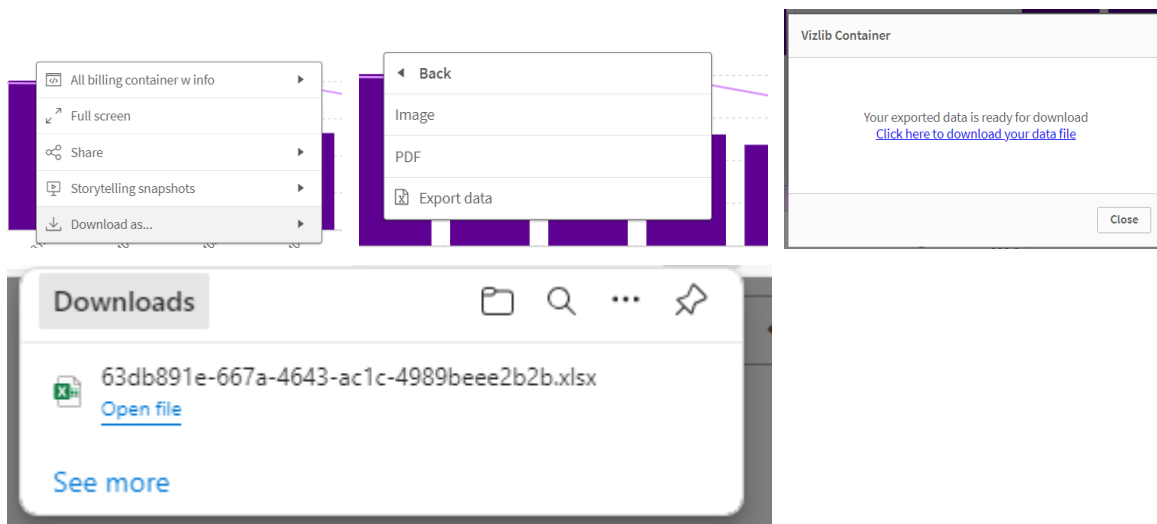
All billing container w info
Full screen
Share
Storytelling snapshots
Download as...

Back
Image
PDF
Export data

Vizlib Container
Your exported data is ready for download
Click here to download your data file
Close

Downloads
63db891e-667a-4643-ac1c-4989beee2b2b.xlsx
Open file
See more